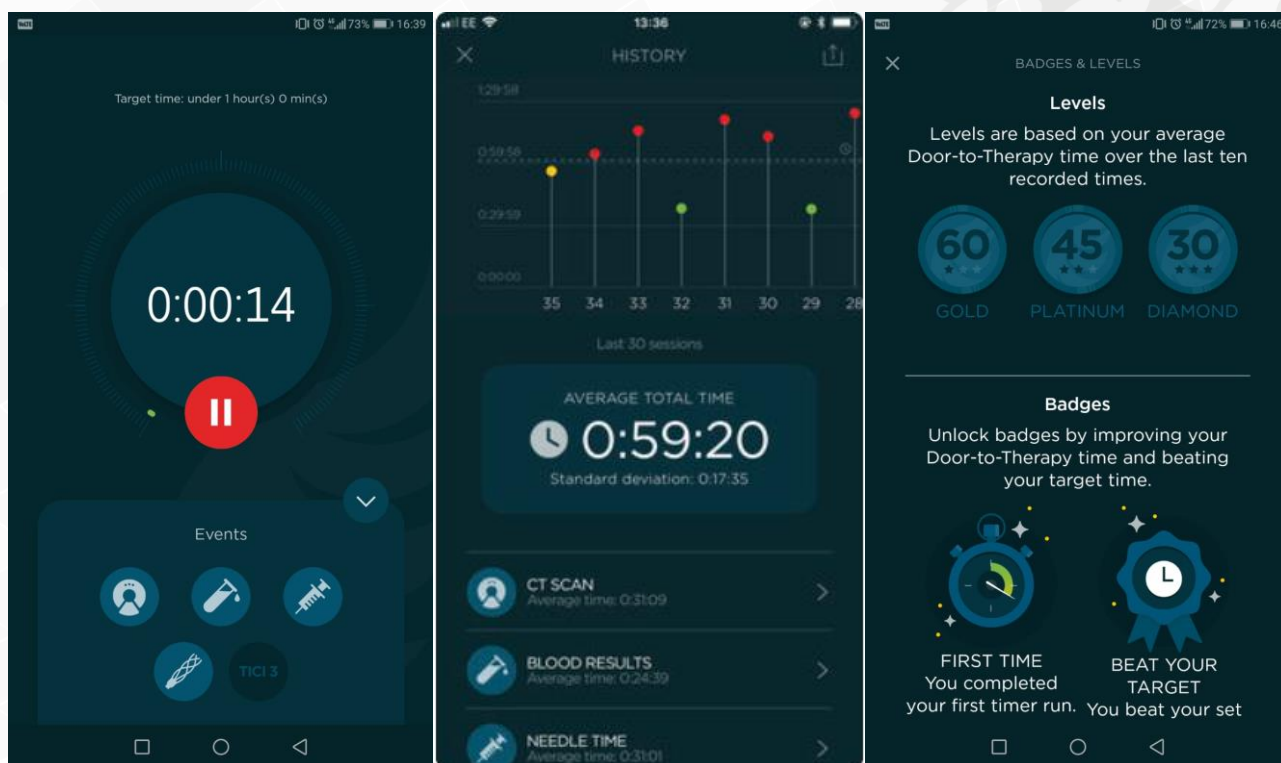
73% 16:39

Target time: under 1 hour(s) 0 min(s)

0:00:14

Events

TICI 3

EE 13:36

HISTORY

1:29:58

0:59:58

0:29:59

0:00:00

35 34 33 32 31 30 29 28

Last 30 sessions

AVERAGE TOTAL TIME

0:59:20

Standard deviation: 0:17:35

CT SCAN
Average time: 0:31:09

BLOOD RESULTS
Average time: 0:24:39

NEEDLE TIME
Average time: 0:31:01

72% 16:46

BADGES & LEVELS

Levels

Levels are based on your average Door-to-Therapy time over the last ten recorded times.

60 GOLD

45 PLATINUM

30 DIAMOND

Badges

Unlock badges by improving your Door-to-Therapy time and beating your target time.

FIRST TIME
You completed your first timer run.

BEAT YOUR TARGET
You beat your set